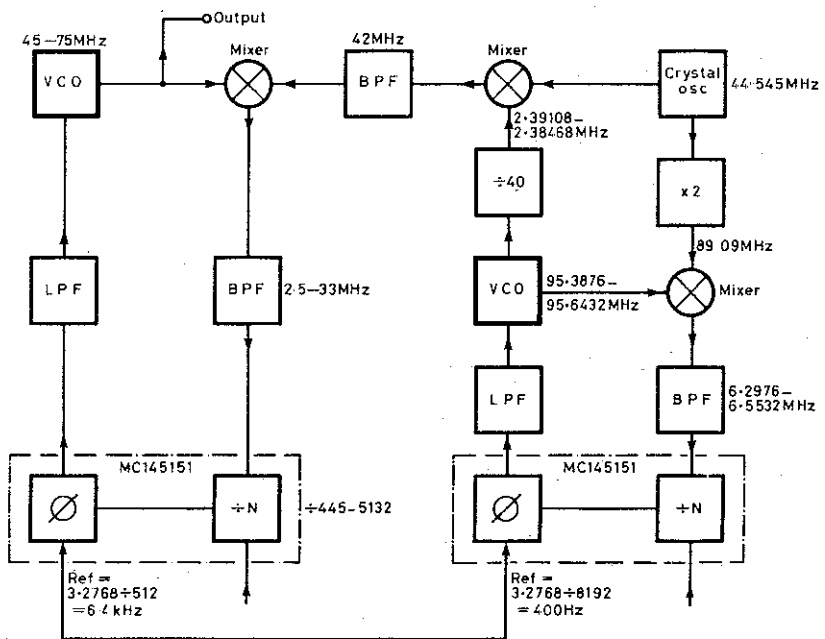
Output

45 – 75MHz

VCO

Mixer

42MHz

BPF

Mixer

Crystal osc

44·545MHz

2·39108 – 2·38468MHz

÷40

x 2

89 09MHz

LPF

BPF

2·5 – 33MHz

VCO

95·3876 – 95·6432MHz

Mixer

LPF

BPF

6·2976 – 6·5532 MHz

MC145151

Ø

÷N

÷445 – 5132

MC145151

Ø

÷N

Ref = $3{\cdot}2768 \div 512$ = 6·4 kHz

Ref = $3{\cdot}2768 \div 8192$ = 400Hz